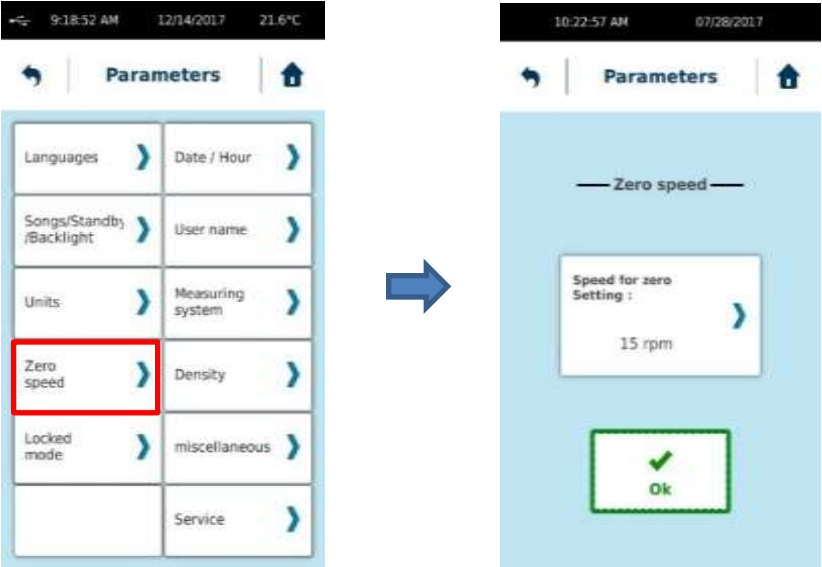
9:18:52 AM 12/14/2017 21.6°C

Parameters

Languages
Date / Hour
Songs/Standby /Backlight
User name
Units
Measuring system
Zero speed
Density
Locked mode
miscellaneous
Service

10:22:57 AM 07/28/2017

Parameters

Zero speed

Speed for zero Setting :
15 rpm

Ok